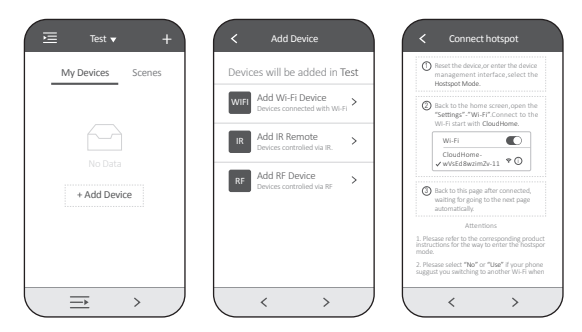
Test ▾ +

My Devices Scenes

No Data

+ Add Device

>

<

Add Device

Devices will be added in Test

WIFI
Add Wi-Fi Device
Devices connected with Wi-Fi
>

IR
Add IR Remote
Devices controlled via IR.
>

RF
Add RF Device
Devices controlled via RF
>

< >

<

Connect hotspot

① Reset the device,or enter the device management interface,select the Hotspot Mode.

② Back to the home screen,open the "Settings"-"Wi-Fi".Connect to the Wi-Fi start with CloudHome.

Wi-Fi

CloudHome-
✓ wXsEd8wzim2v-11

③ Back to this page after connected, waiting for going to the next page automatically.

Attentions

1. Please refer to the corresponding product instructions for the way to enter the hostspor mode.

2. Please select "No" or "Use" if your phone suggest you switching to another Wi-Fi when

< >